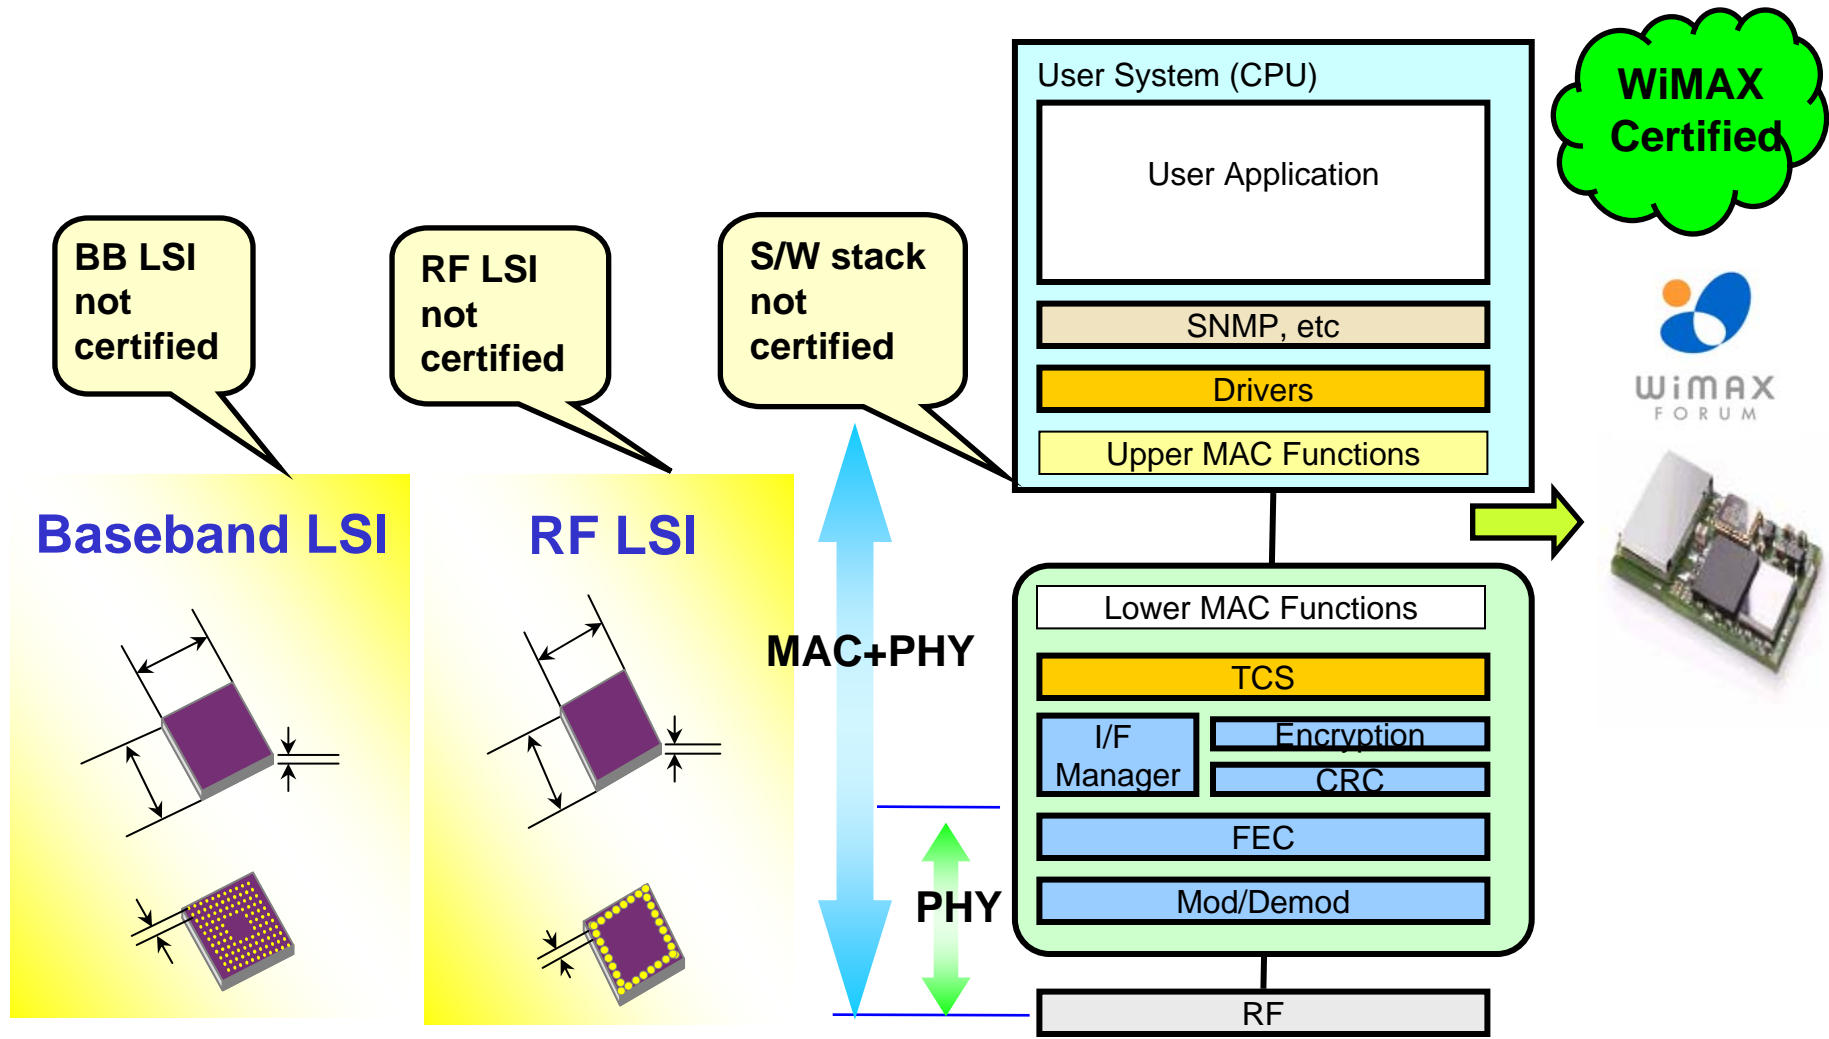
BB LSI not certified

RF LSI not certified

S/W stack not certified

WiMAX Certified

User System (CPU)

User Application

SNMP, etc

Drivers

Upper MAC Functions

Baseband LSI

RF LSI

MAC+PHY

Lower MAC Functions

TCS

I/F Manager

Encryption

CRC

FEC

PHY

Mod/Demod

RF

WiMAX FORUM